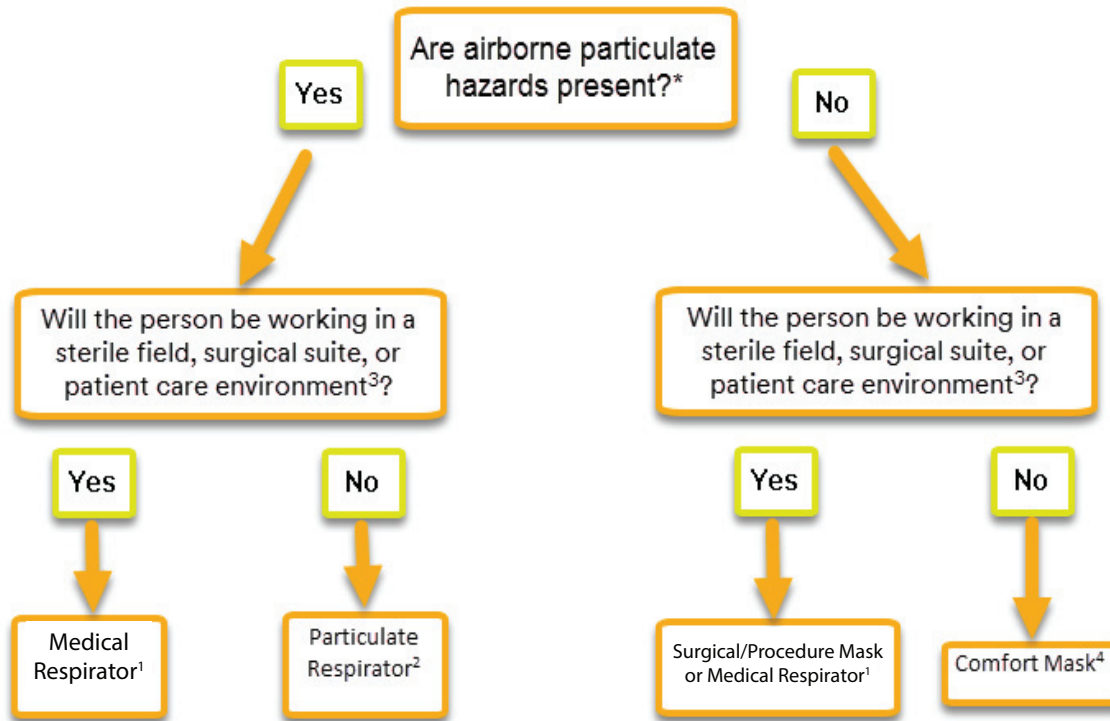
Are airborne particulate hazards present?*

Yes

No

Will the person be working in a sterile field, surgical suite, or patient care environment$^3$?

Will the person be working in a sterile field, surgical suite, or patient care environment$^3$?

Yes

No

Yes

No

Medical Respirator$^1$

Particulate Respirator$^2$

Surgical/Procedure Mask or Medical Respirator$^1$

Comfort Mask$^4$